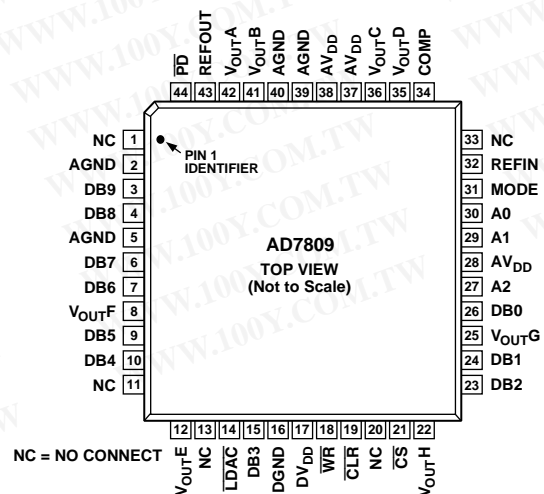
$\overline{PD}$ REFOUT $V_{OUT}A$ $V_{OUT}B$ AGND AGND $AV_{DD}$ $AV_{DD}$ $V_{OUT}C$ $V_{OUT}D$ COMP

44 43 42 41 40 39 38 37 36 35 34

NC 1
AGND 2
DB9 3
DB8 4
AGND 5
DB7 6
DB6 7
$V_{OUT}F$ 8
DB5 9
DB4 10
NC 11

PIN 1 IDENTIFIER

AD7809
TOP VIEW
(Not to Scale)

33 NC
32 REFIN
31 MODE
30 A0
29 A1
28 $AV_{DD}$
27 A2
26 DB0
25 $V_{OUT}G$
24 DB1
23 DB2

12 13 14 15 16 17 18 19 20 21 22

NC = NO CONNECT

$V_{OUT}E$ NC $\overline{LDAC}$ DB3 DGND $DV_{DD}$ $\overline{WR}$ $\overline{CLR}$ NC $\overline{CS}$ $V_{OUT}H$

WWW.100Y.COM.TW